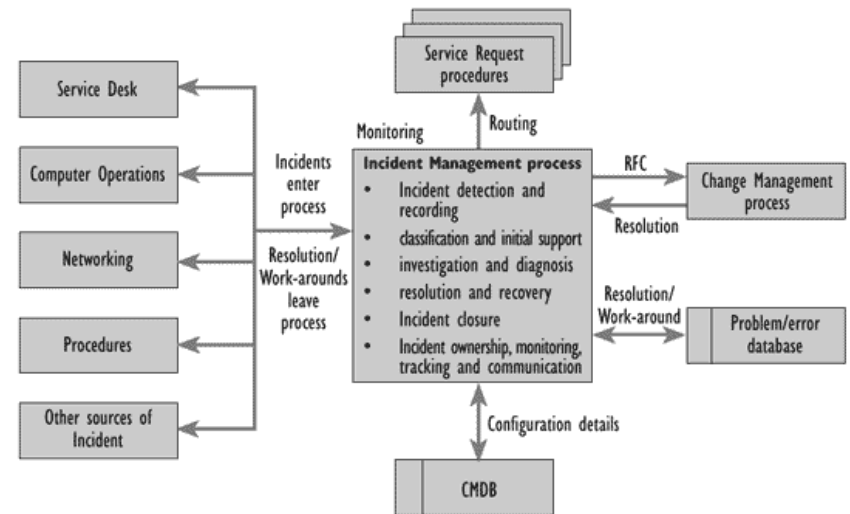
Service Request procedures

Routing

Monitoring

Service Desk

Computer Operations

Networking

Procedures

Other sources of Incident

Incidents enter process

Resolution/ Work-arounds leave process

Incident Management process
- Incident detection and recording
- classification and initial support
- investigation and diagnosis
- resolution and recovery
- Incident closure
- Incident ownership, monitoring, tracking and communication

RFC

Resolution

Change Management process

Resolution/ Work-around

Problem/error database

Configuration details

CMDB